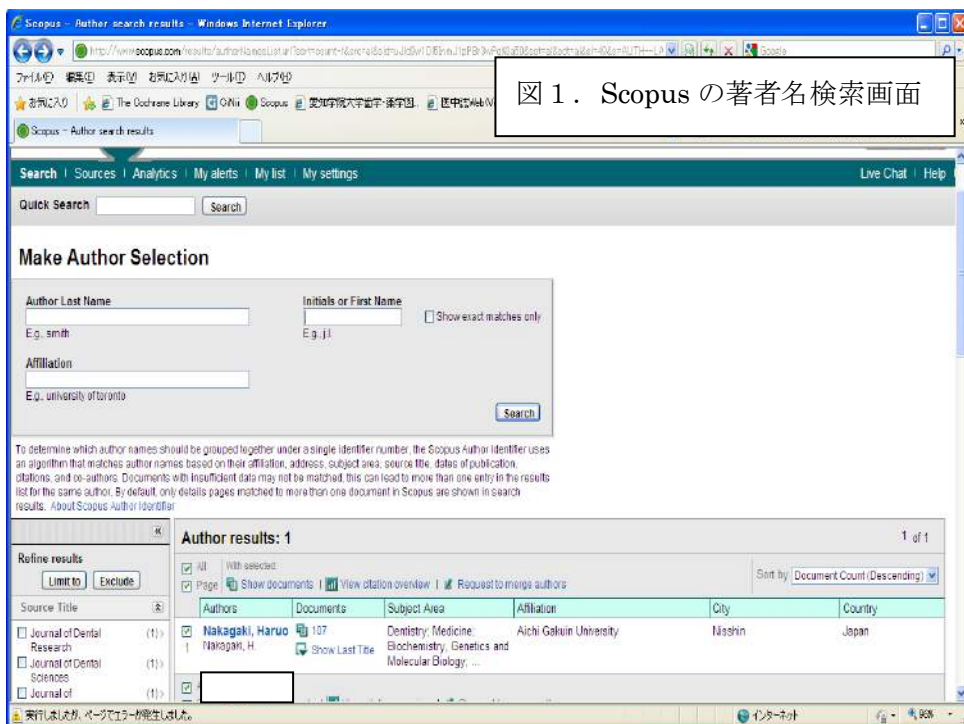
Scopus - Author search results - Windows Internet Explorer

http://www.scopus.com/results/authorNamesList.url?sort=count-f&src=al&sid=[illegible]

ファイル(F) 編集(E) 表示(V) お気に入り(A) ツール(T) ヘルプ(H)

お気に入り | The Cochrane Library | CiNii | Scopus | 愛知学院大学歯学・薬学図... | 医中誌Web

Scopus - Author search results

図１．Scopus の著者名検索画面

Search | Sources | Analytics | My alerts | My list | My settings

Live Chat | Help

Quick Search [Search]

Make Author Selection

Author Last Name
E.g. smith

Initials or First Name
E.g. j.l.

Show exact matches only

Affiliation
E.g. university of toronto

Search

To determine which author names should be grouped together under a single identifier number, the Scopus Author Identifier uses an algorithm that matches author names based on their affiliation, address, subject area, source title, dates of publication, citations, and co-authors. Documents with insufficient data may not be matched, this can lead to more than one entry in the results list for the same author. By default, only details pages matched to more than one document in Scopus are shown in search results. About Scopus Author Identifier

Refine results
Limit to | Exclude

Source Title
Journal of Dental Research (1)
Journal of Dental Sciences (1)
Journal of (1)

Author results: 1

1 of 1

All  With selected:
Page  Show documents | View citation overview | Request to merge authors

Sort by Document Count (Descending)

| Authors | Documents | Subject Area | Affiliation | City | Country |
|---|---|---|---|---|---|
| 1 Nakagaki, Haruo Nakagaki, H. | 107 Show Last Title | Dentistry; Medicine; Biochemistry, Genetics and Molecular Biology; ... | Aichi Gakuin University | Nisshin | Japan |

実行しましたが、ページでエラーが発生しました。

インターネット

95%